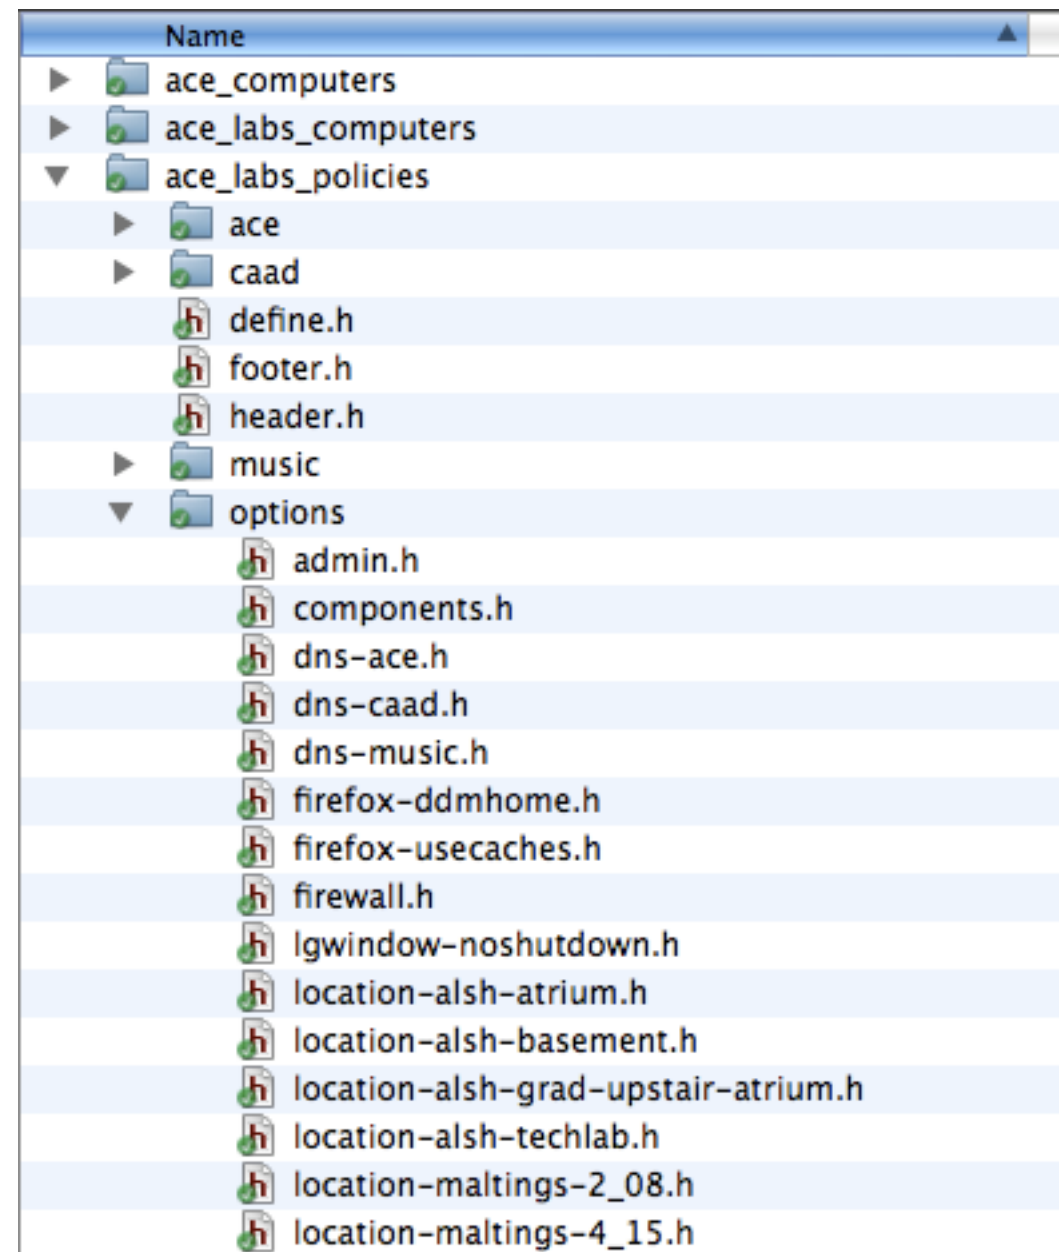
Name
ace_computers
ace_labs_computers
ace_labs_policies
ace
caad
define.h
footer.h
header.h
music
options
admin.h
components.h
dns-ace.h
dns-caad.h
dns-music.h
firefox-ddmhome.h
firefox-usecaches.h
firewall.h
lgwindow-noshutdown.h
location-alsh-atrium.h
location-alsh-basement.h
location-alsh-grad-upstair-atrium.h
location-alsh-techlab.h
location-maltings-2_08.h
location-maltings-4_15.h